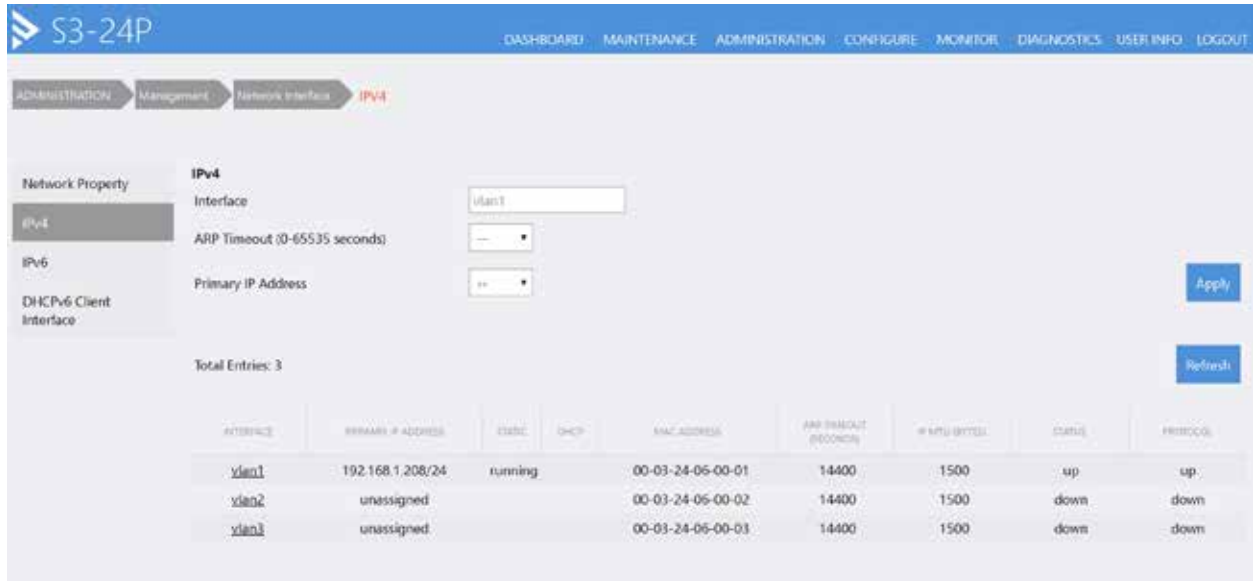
S3-24P

DASHBOARD MAINTENANCE ADMINISTRATION CONFIGURE MONITOR DIAGNOSTICS USER INFO LOGOUT

ADMINISTRATION Management Network Interface IPV4

Network Property
IPv4
IPv6
DHCPv6 Client Interface

IPv4

Interface vlan1

ARP Timeout (0-65535 seconds) ---

Primary IP Address --

Apply

Total Entries: 3

Refresh

| INTERFACE | PRIMARY IP ADDRESS | STATIC | DHCP | MAC ADDRESS | ARP TIMEOUT (SECONDS) | IP MTU (BYTES) | STATUS | PROTOCOL |
|---|---|---|---|---|---|---|---|---|
| vlan1 | 192.168.1.208/24 | running | | 00-03-24-06-00-01 | 14400 | 1500 | up | up |
| vlan2 | unassigned | | | 00-03-24-06-00-02 | 14400 | 1500 | down | down |
| vlan3 | unassigned | | | 00-03-24-06-00-03 | 14400 | 1500 | down | down |